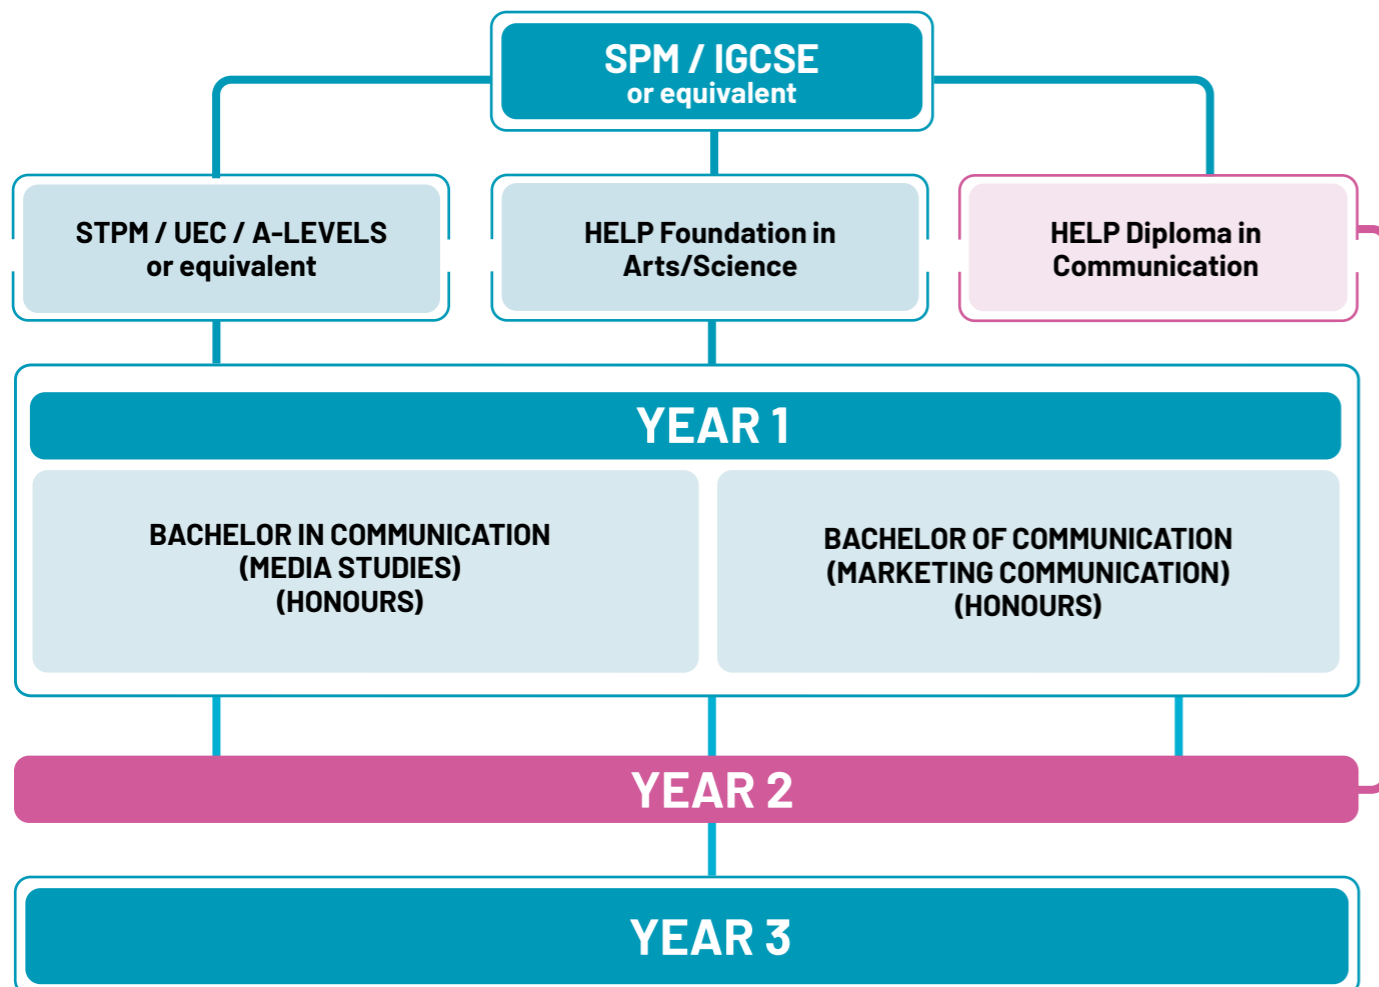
SPM / IGCSE
or equivalent

STPM / UEC / A-LEVELS
or equivalent

HELP Foundation in
Arts/Science

HELP Diploma in
Communication

YEAR 1

BACHELOR IN COMMUNICATION
(MEDIA STUDIES)
(HONOURS)

BACHELOR OF COMMUNICATION
(MARKETING COMMUNICATION)
(HONOURS)

YEAR 2

YEAR 3